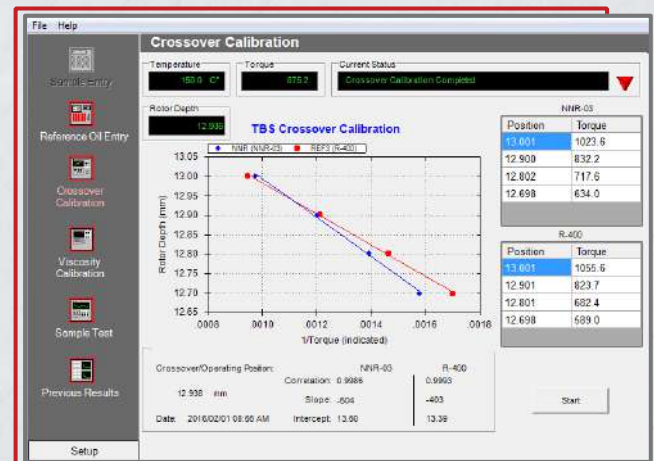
File Help

Sample Entry

Reference Oil Entry

Crossover Calibration

Viscosity Calibration

Sample Test

Previous Results

Setup

Crossover Calibration

Temperature
150.0 C°

Torque
875.2

Current Status
Crossover Calibration Completed

Rotor Depth
12.936

TBS Crossover Calibration

NNR (NNR-03) REF3 (R-400)

Rotor Depth (mm)

1/Torque (indicated)

13.05
13.00
12.95
12.90
12.85
12.80
12.75
12.70
12.65

.0008 .0010 .0012 .0014 .0016 .0018

NNR-03

| Position | Torque |
|---|---|
| 13.001 | 1023.6 |
| 12.900 | 832.2 |
| 12.802 | 717.6 |
| 12.698 | 634.0 |

R-400

| Position | Torque |
|---|---|
| 13.001 | 1055.6 |
| 12.901 | 823.7 |
| 12.801 | 682.4 |
| 12.698 | 589.0 |

Crossover/Operating Position: NNR-03 R-400

12.938 mm Correlation: 0.9986 0.9993

Slope: -.504 -.403

Date: 2016/02/01 08:00 AM Intercept: 13.50 13.39

Start